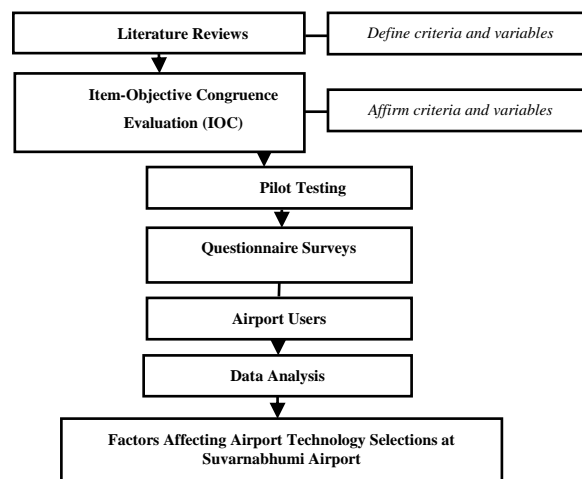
Literature Reviews

Define criteria and variables

Item-Objective Congruence Evaluation (IOC)

Affirm criteria and variables

Pilot Testing

Questionnaire Surveys

Airport Users

Data Analysis

Factors Affecting Airport Technology Selections at Suvarnabhumi Airport